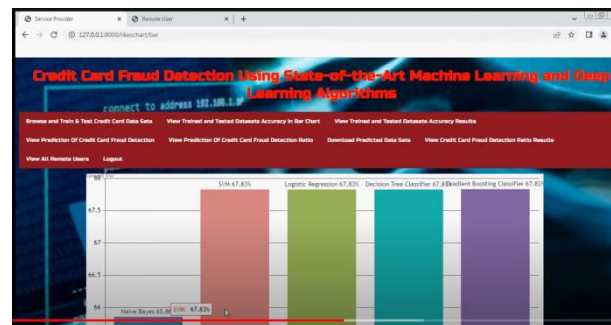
Service Provider × Remote User × +

127.0.0.1:8000/likeschart/bar

Credit Card Fraud Detection Using State-of-the-Art Machine Learning and Deep Learning Algorithms

connect to address 192.168.1.

Browse and Train & Test Credit Card Data Sets View Trained and Tested Datasets Accuracy in Bar Chart View Trained and Tested Datasets Accuracy Results

View Prediction Of Credit Card Fraud Detection View Prediction Of Credit Card Fraud Detection Ratio Download Predicted Data Sets View Credit Card Fraud Detection Ratio Results

View All Remote Users Logout

68

67.5

67

66.5

66

SVM 67.83%

Logistic Regression 67.83%

Decision Tree Classifier 67.83%

Gradient Boosting Classifier 67.83%

Naive Bayes 65.8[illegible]

SVM: 67.83%